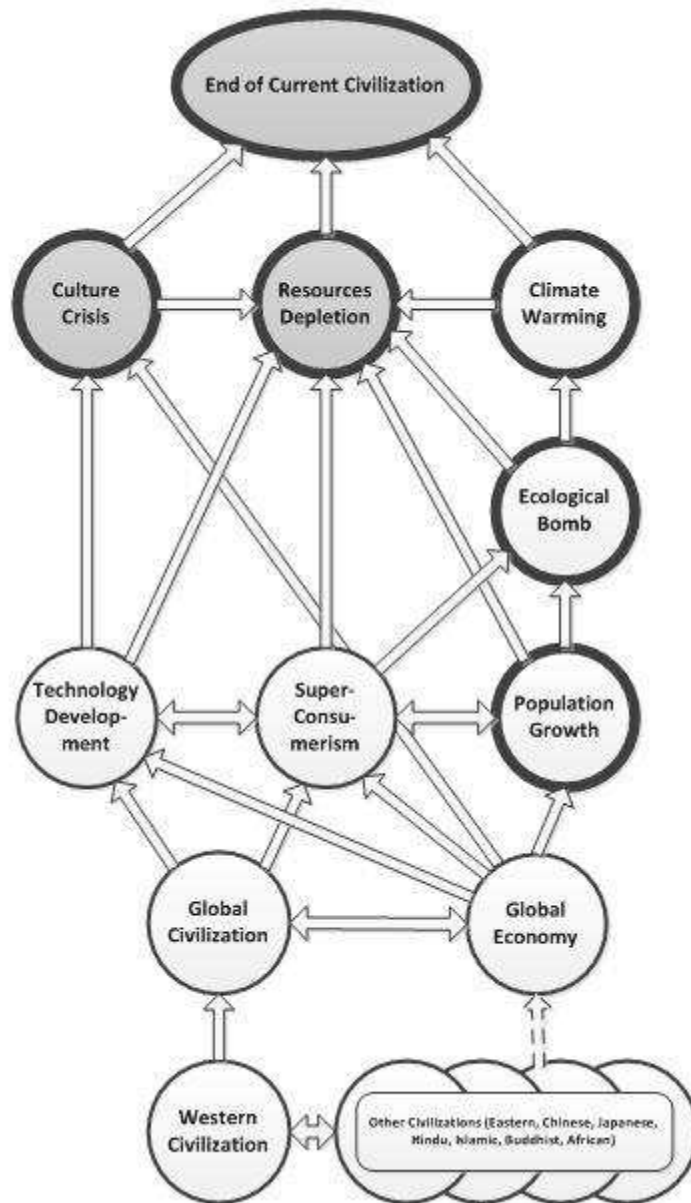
End of Current Civilization

Culture Crisis

Resources Depletion

Climate Warming

Ecological Bomb

Technology Development

Super-Consumerism

Population Growth

Global Civilization

Global Economy

Western Civilization

Other Civilizations (Eastern, Chinese, Japanese, Hindu, Islamic, Buddhist, African)